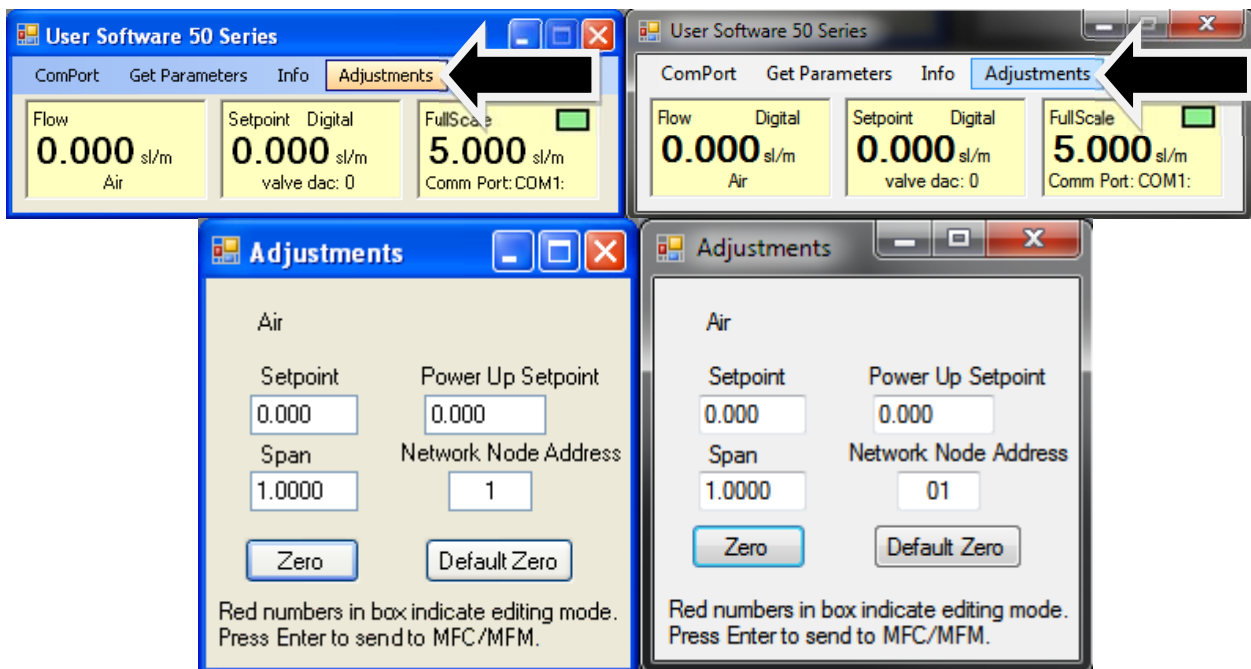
User Software 50 Series

ComPort Get Parameters Info Adjustments

Flow
0.000 sl/m
Air

Setpoint Digital
0.000 sl/m
valve dac: 0

FullScale
5.000 sl/m
Comm Port: COM1:

User Software 50 Series

ComPort Get Parameters Info Adjustments

Flow Digital
0.000 sl/m
Air

Setpoint Digital
0.000 sl/m
valve dac: 0

FullScale
5.000 sl/m
Comm Port: COM1:

Adjustments

Air

Setpoint
0.000

Power Up Setpoint
0.000

Span
1.0000

Network Node Address
1

Zero

Default Zero

Red numbers in box indicate editing mode. Press Enter to send to MFC/MFM.

Adjustments

Air

Setpoint
0.000

Power Up Setpoint
0.000

Span
1.0000

Network Node Address
01

Zero

Default Zero

Red numbers in box indicate editing mode. Press Enter to send to MFC/MFM.